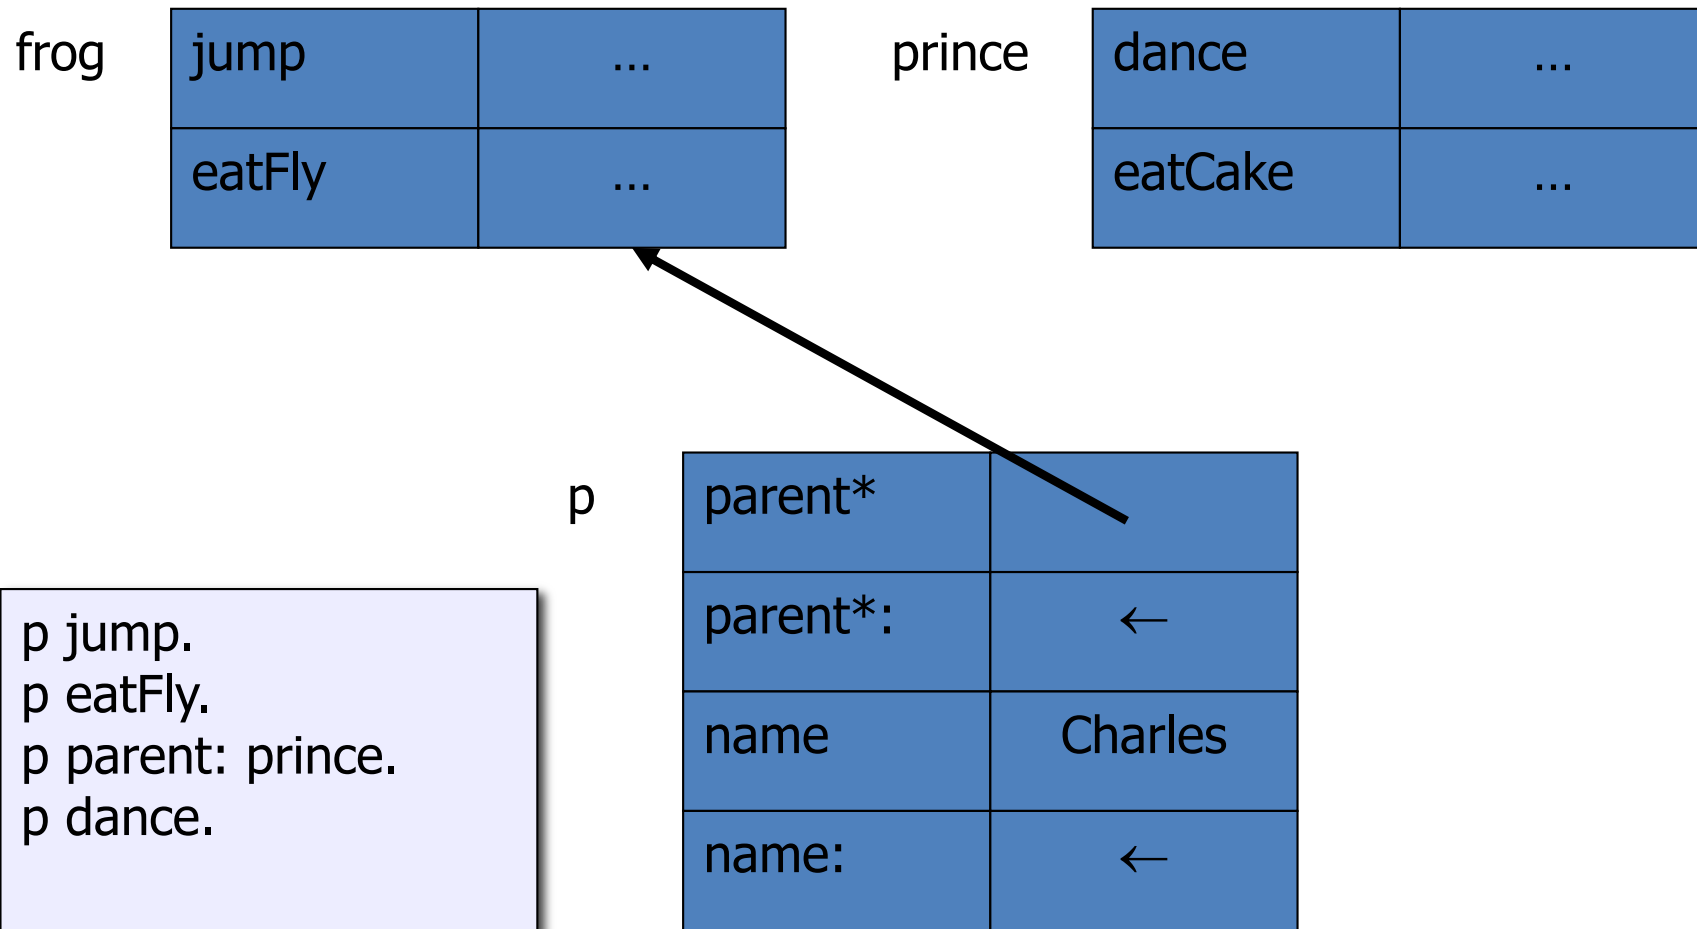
frog

| jump | … |
|---|---|
| eatFly | … |

prince

| dance | … |
|---|---|
| eatCake | … |

p

| parent* | |
|---|---|
| parent*: | ← |
| name | Charles |
| name: | ← |

p jump.
p eatFly.
p parent: prince.
p dance.